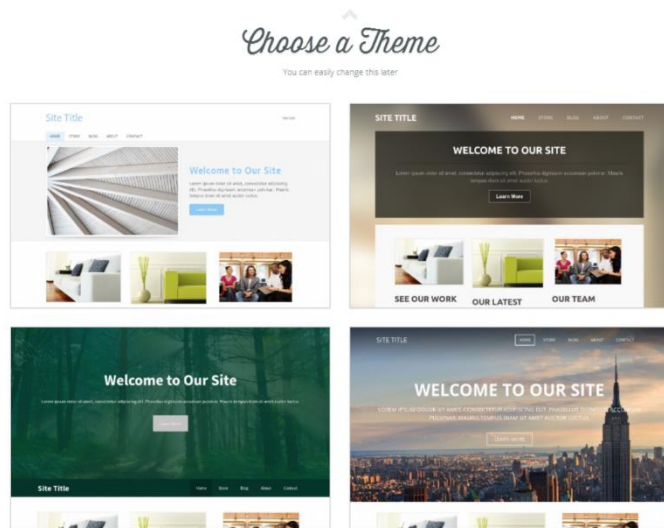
Choose a Theme

You can easily change this later

Site Title

HOME STORE BLOG ABOUT CONTACT

Welcome to Our Site

Lorem ipsum dolor sit amet, consectetur adipiscing elit. Phasellus dignissim accumsan pulvinar.

Learn More

SITE TITLE

HOME STORE BLOG ABOUT CONTACT

WELCOME TO OUR SITE

Lorem ipsum dolor sit amet, consectetur adipiscing elit. Phasellus dignissim accumsan pulvinar. Mauris tempus diam sit amet.

Learn More

SEE OUR WORK

OUR LATEST

OUR TEAM

Welcome to Our Site

Lorem ipsum dolor sit amet, consectetur adipiscing elit. Phasellus dignissim accumsan pulvinar. Mauris tempus diam sit amet tortor.

Learn More

Site Title

Home Store Blog About Contact

SITE TITLE

HOME STORE BLOG ABOUT CONTACT

WELCOME TO OUR SITE

LOREM IPSUM DOLOR SIT AMET, CONSECTETUR ADIPISCING ELIT. PHASELLUS DIGNISSIM ACCUMSAN PULVINAR. MAURIS TEMPUS DIAM SIT AMET TORTOR.

LEARN MORE